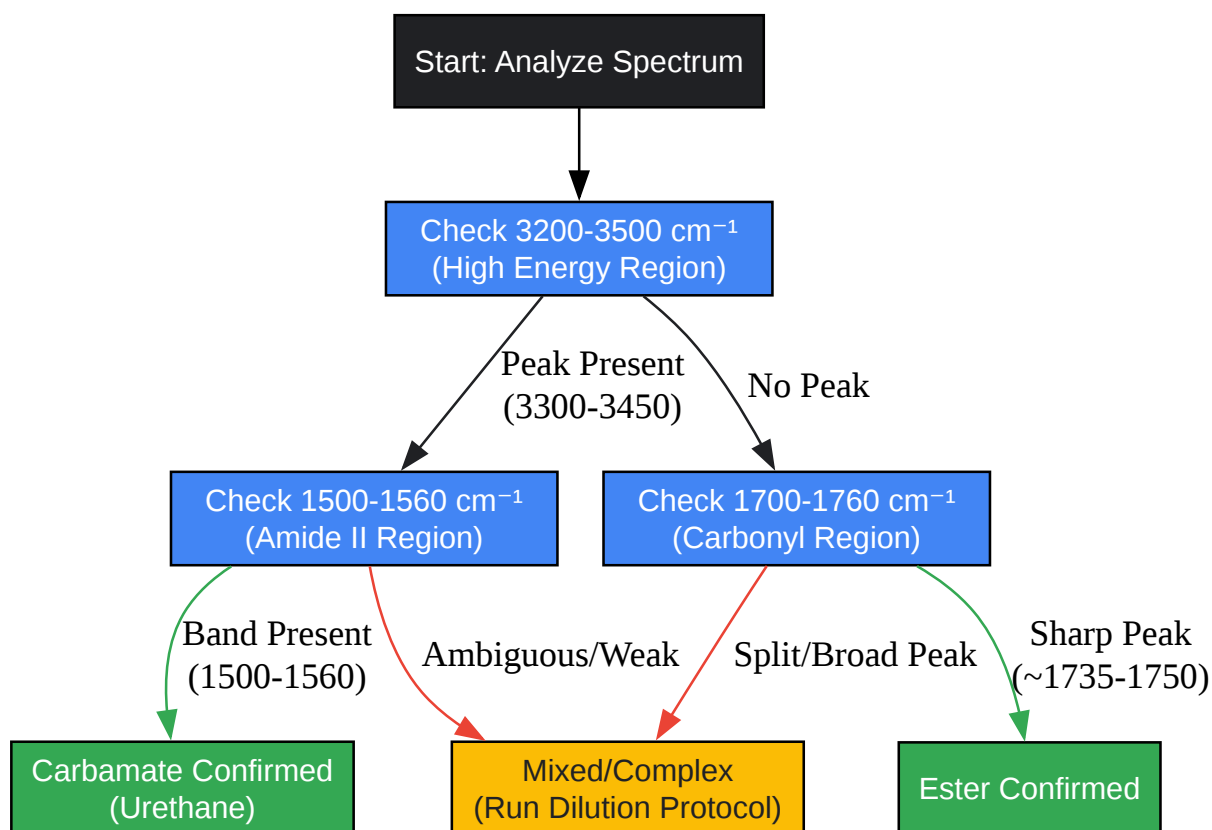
Start: Analyze Spectrum

Check 3200-3500 cm$^{-1}$
(High Energy Region)

Peak Present
(3300-3450)

No Peak

Check 1500-1560 cm$^{-1}$
(Amide II Region)

Check 1700-1760 cm$^{-1}$
(Carbonyl Region)

Band Present
(1500-1560)

Ambiguous/Weak

Split/Broad Peak

Sharp Peak
(~1735-1750)

Carbamate Confirmed
(Urethane)

Mixed/Complex
(Run Dilution Protocol)

Ester Confirmed